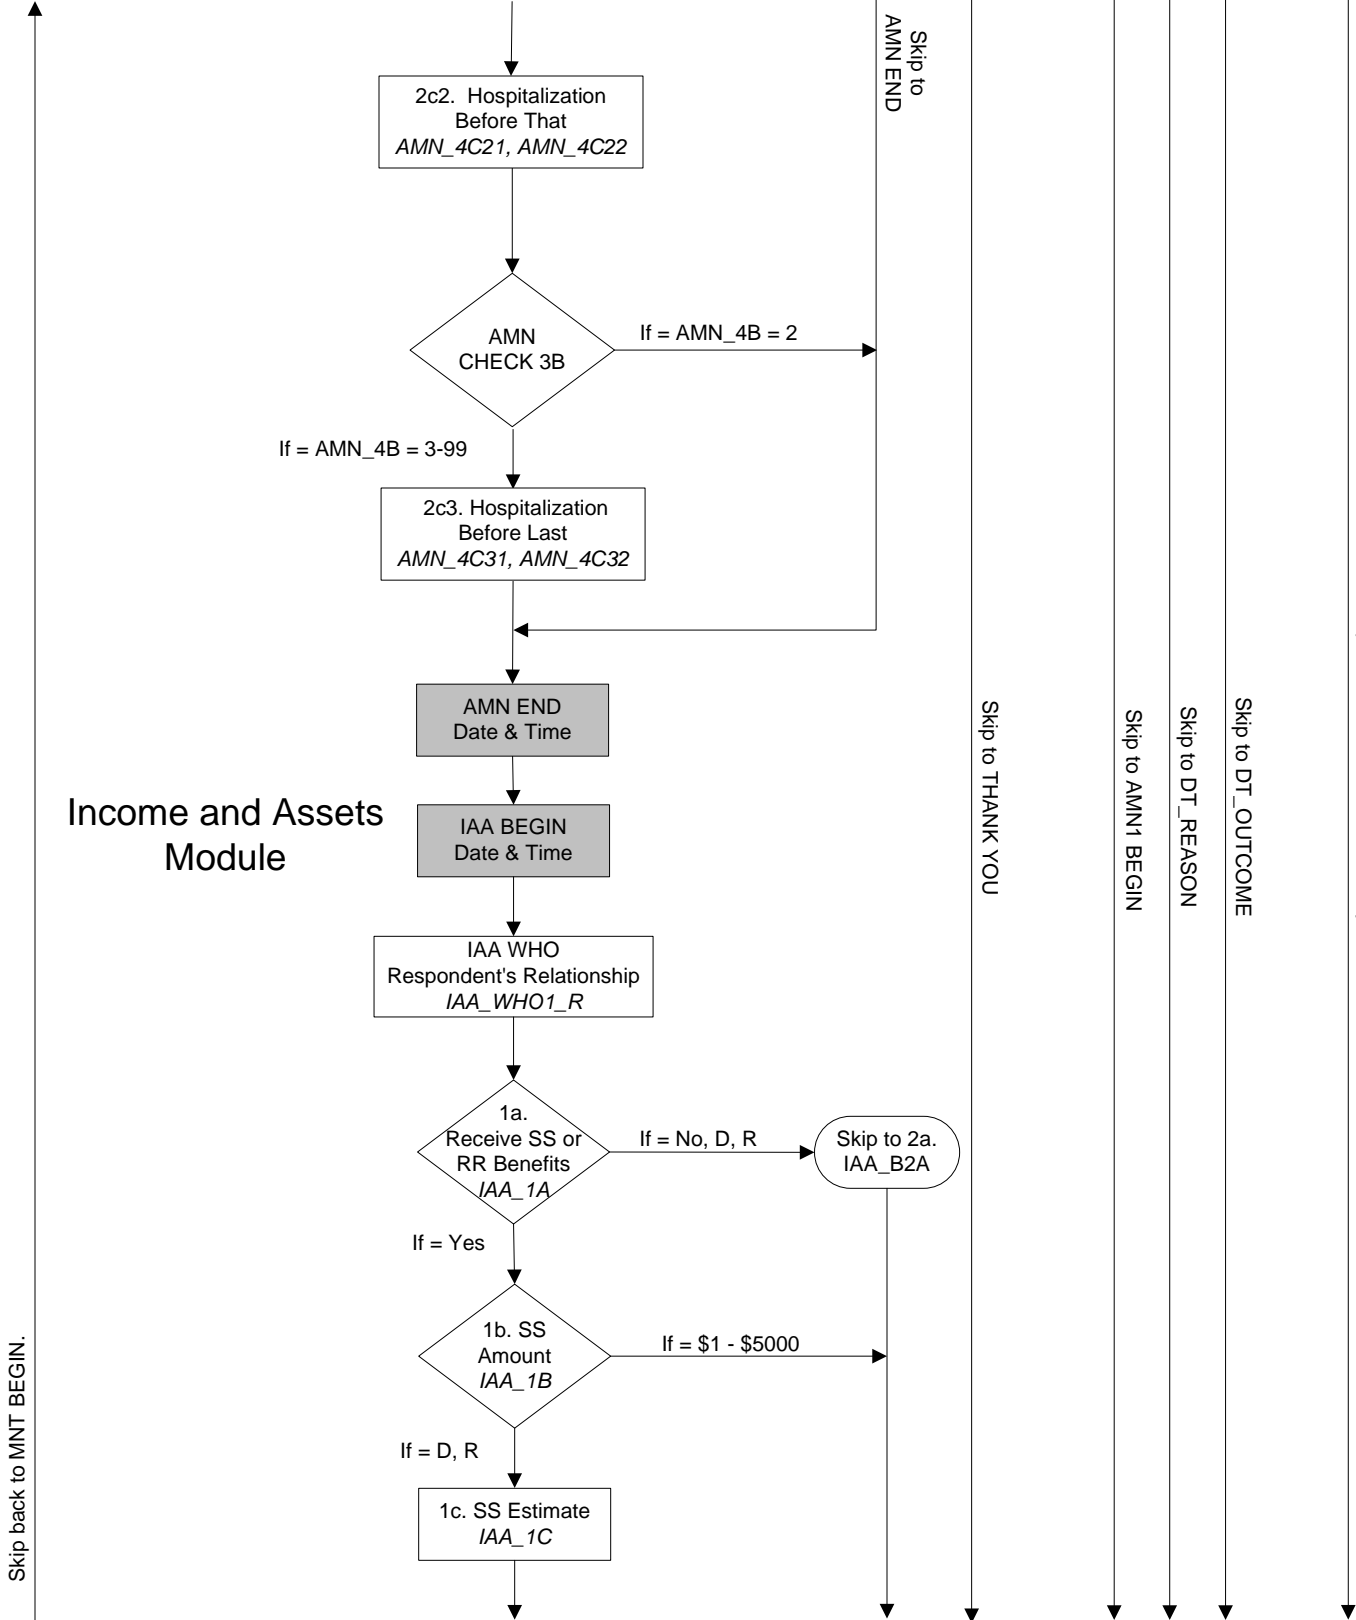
2c2. Hospitalization Before That
*AMN_4C21, AMN_4C22*

Skip to AMN END

AMN CHECK 3B

If = AMN_4B = 2

If = AMN_4B = 3-99

2c3. Hospitalization Before Last
*AMN_4C31, AMN_4C32*

AMN END
Date & Time

Income and Assets Module

IAA BEGIN
Date & Time

Skip to THANK YOU

Skip to AMN1 BEGIN

Skip to DT_REASON

Skip to DT_OUTCOME

IAA WHO
Respondent's Relationship
*IAA_WHO1_R*

1a. Receive SS or RR Benefits
*IAA_1A*

If = No, D, R

Skip to 2a. IAA_B2A

If = Yes

1b. SS Amount
*IAA_1B*

If = \$1 - \$5000

If = D, R

1c. SS Estimate
*IAA_1C*

Skip back to MNT BEGIN.